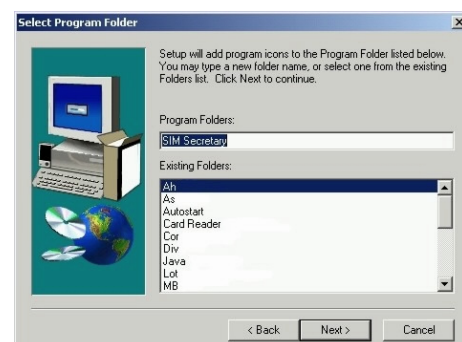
Select Program Folder

Setup will add program icons to the Program Folder listed below. You may type a new folder name, or select one from the existing Folders list. Click Next to continue.

Program Folders:

SIM Secretary

Existing Folders:

Ah
As
Autostart
Card Reader
Cor
Div
Java
Lot
MB

< Back Next > Cancel